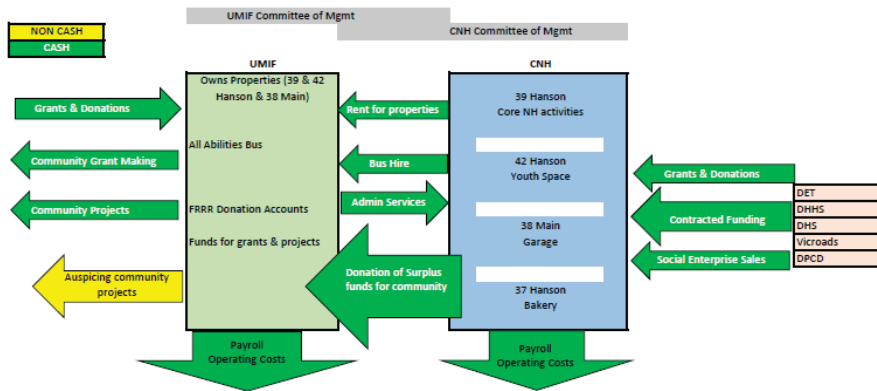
NON CASH
CASH

UMIF Committee of Mgmt
CNH Committee of Mgmt

UMIF
Owns Properties (39 & 42 Hanson & 38 Main)
All Abilities Bus
FRRR Donation Accounts
Funds for grants & projects

CNH
39 Hanson
Core NH activities
42 Hanson
Youth Space
38 Main
Garage
37 Hanson
Bakery

Grants & Donations
Community Grant Making
Community Projects
Auspicing community projects

Rent for properties
Bus Hire
Admin Services
Donation of Surplus funds for community

Grants & Donations
Contracted Funding
Social Enterprise Sales

DET
DHHS
DHS
Vicroads
DPCD

Payroll
Operating Costs

Payroll
Operating Costs